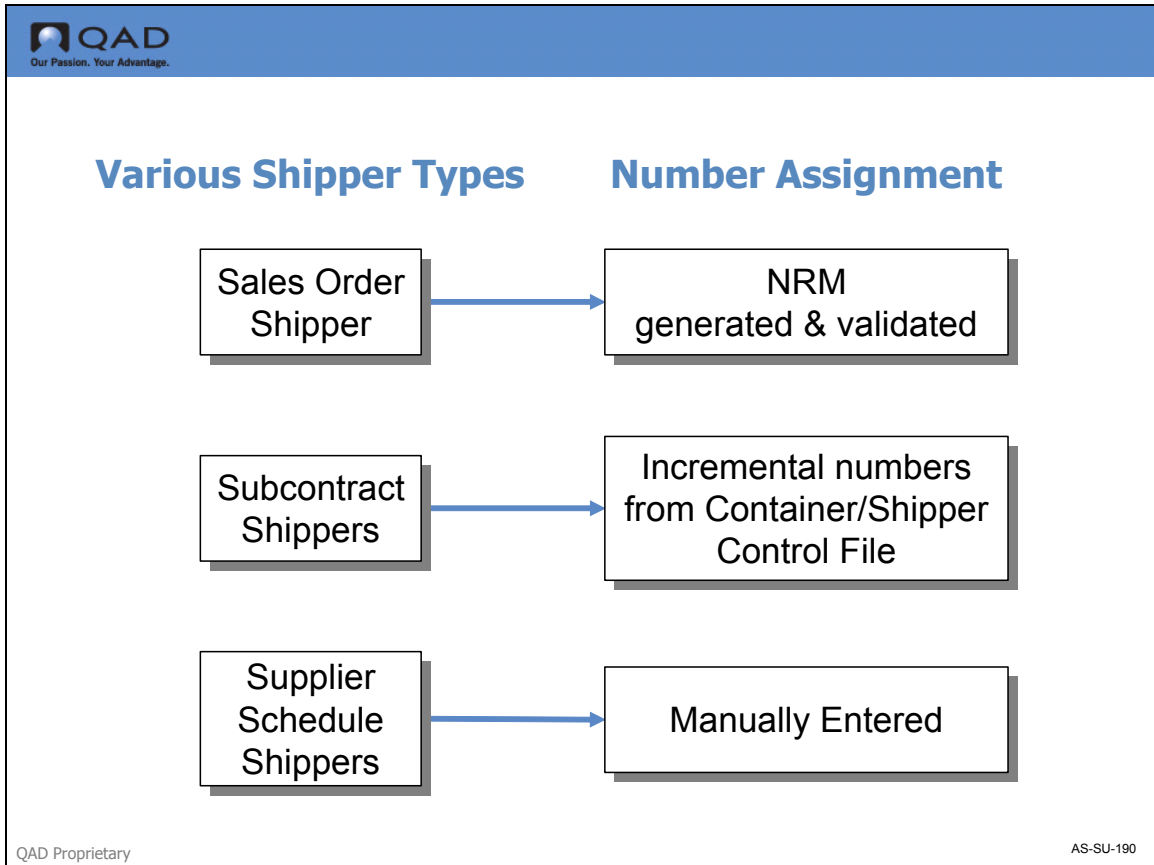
QAD
Our Passion. Your Advantage.

Various Shipper Types

Number Assignment

Sales Order Shipper

NRM generated & validated

Subcontract Shippers

Incremental numbers from Container/Shipper Control File

Supplier Schedule Shippers

Manually Entered

QAD Proprietary

AS-SU-190